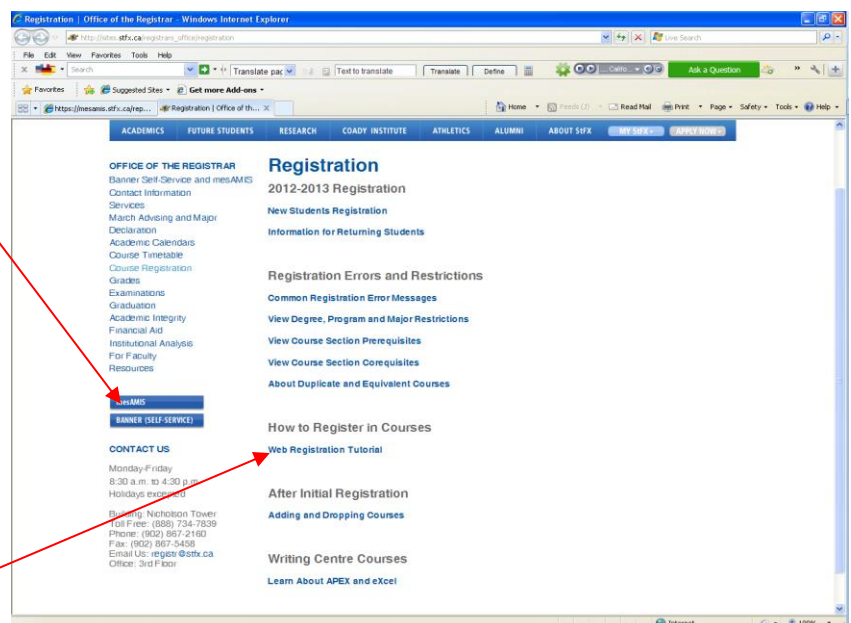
Registration | Office of the Registrar - Windows Internet Explorer

http://sites.stfx.ca/registrars_office/registration

Live Search

File Edit View Favorites Tools Help

Search

Translate pag

Text to translate

Translate Define

Ask a Question

Favorites

Suggested Sites

Get more Add-ons

https://mesamis.stfx.ca/rep...

Registration | Office of th...

Home Feeds (J) Read Mail Print Page Safety Tools Help

ACADEMICS FUTURE STUDENTS RESEARCH COADY INSTITUTE ATHLETICS ALUMNI ABOUT StFX MY StFX APPLY NOW

OFFICE OF THE REGISTRAR
Banner Self-Service and mesAMIS
Contact Information
Services
March Advising and Major Declaration
Academic Calendars
Course Timetable
Course Registration
Grades
Examinations
Graduation
Academic Integrity
Financial Aid
Institutional Analysis
For Faculty
Resources

mesAMIS

BANNER (SELF-SERVICE)

CONTACT US

Monday-Friday
8:30 a.m. to 4:30 p.m.
Holidays excepted

Building: Nicholson Tower
Toll Free: (888) 734-7839
Phone: (902) 867-2160
Fax: (902) 867-5458
Email Us: registr@stfx.ca
Office: 3rd Floor

Registration

2012-2013 Registration

New Students Registration

Information for Returning Students

Registration Errors and Restrictions

Common Registration Error Messages

View Degree, Program and Major Restrictions

View Course Section Prerequisites

View Course Section Corequisites

About Duplicate and Equivalent Courses

How to Register in Courses

Web Registration Tutorial

After Initial Registration

Adding and Dropping Courses

Writing Centre Courses

Learn About APEX and eXcel

Internet

100%